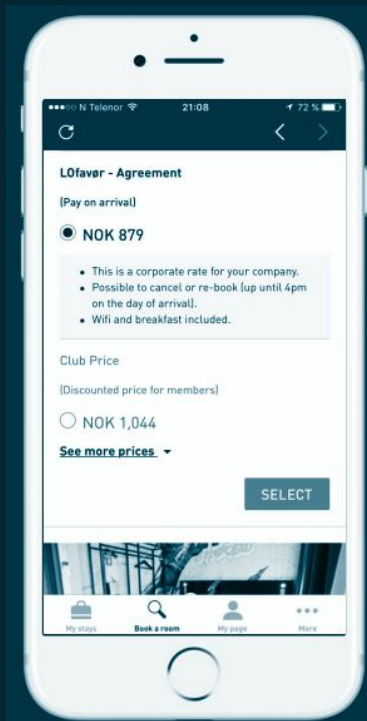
●●●○○ N Telenor 21:08 72 %

LOfavør - Agreement

(Pay on arrival)

NOK 879

- This is a corporate rate for your company.
- Possible to cancel or re-book (up until 4pm on the day of arrival).
- Wifi and breakfast included.

Club Price

(Discounted price for members)

NOK 1,044

See more prices

SELECT

My stays Book a room My page More